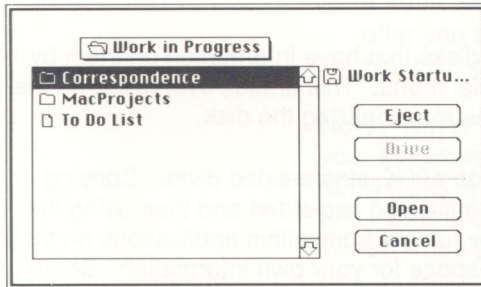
Work in Progress

Correspondence
MacProjects
To Do List

Work Startu...

Eject

Drive

Open

Cancel

s only valid
ocks that have been
the menu. The
ected, or eject the disk

or double-sided disks. Copying
d then Option-drag and then using
ould leave the system applications on
space for your own information. See